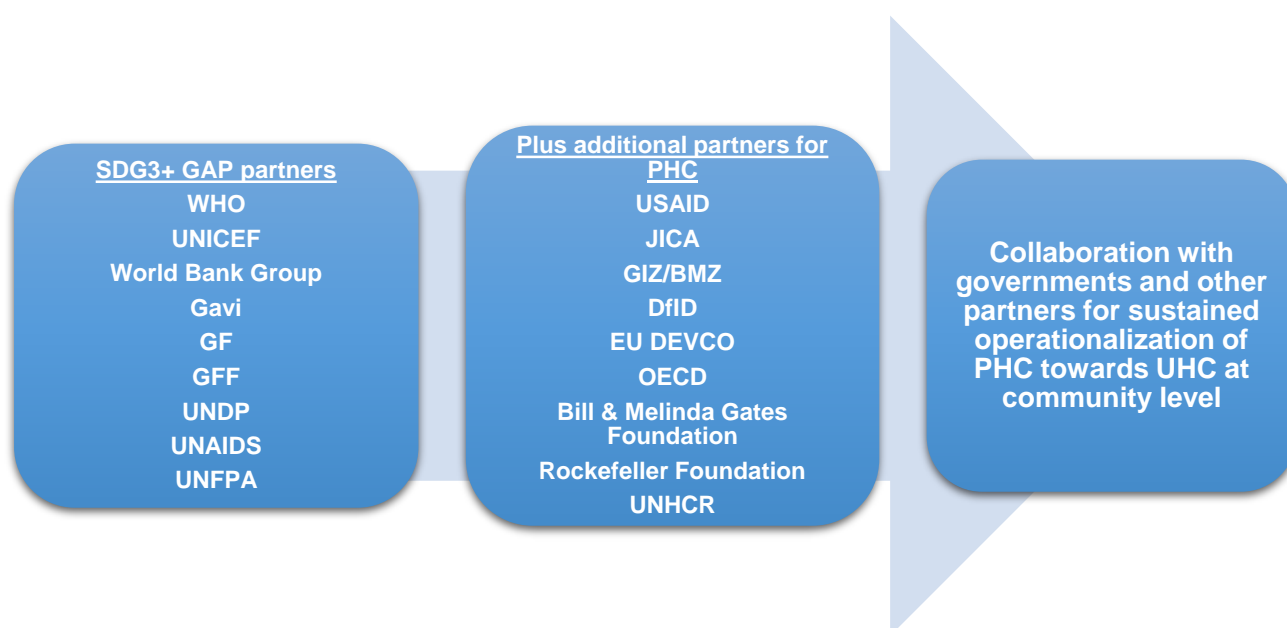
SDG3+ GAP partners
WHO
UNICEF
World Bank Group
Gavi
GF
GFF
UNDP
UNAIDS
UNFPA

Plus additional partners for PHC
USAID
JICA
GIZ/BMZ
DfID
EU DEVCO
OECD
Bill & Melinda Gates Foundation
Rockefeller Foundation
UNHCR

Collaboration with governments and other partners for sustained operationalization of PHC towards UHC at community level